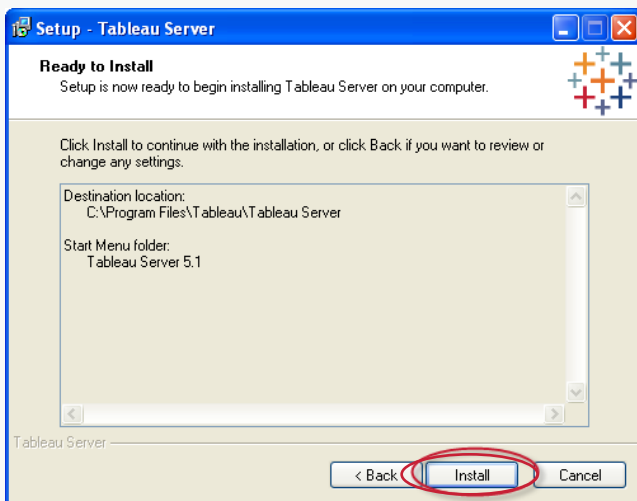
Setup - Tableau Server

Ready to Install
Setup is now ready to begin installing Tableau Server on your computer.

Click Install to continue with the installation, or click Back if you want to review or change any settings.

Destination location:
C:\Program Files\Tableau\Tableau Server

Start Menu folder:
Tableau Server 5.1

Tableau Server

< Back
Install
Cancel